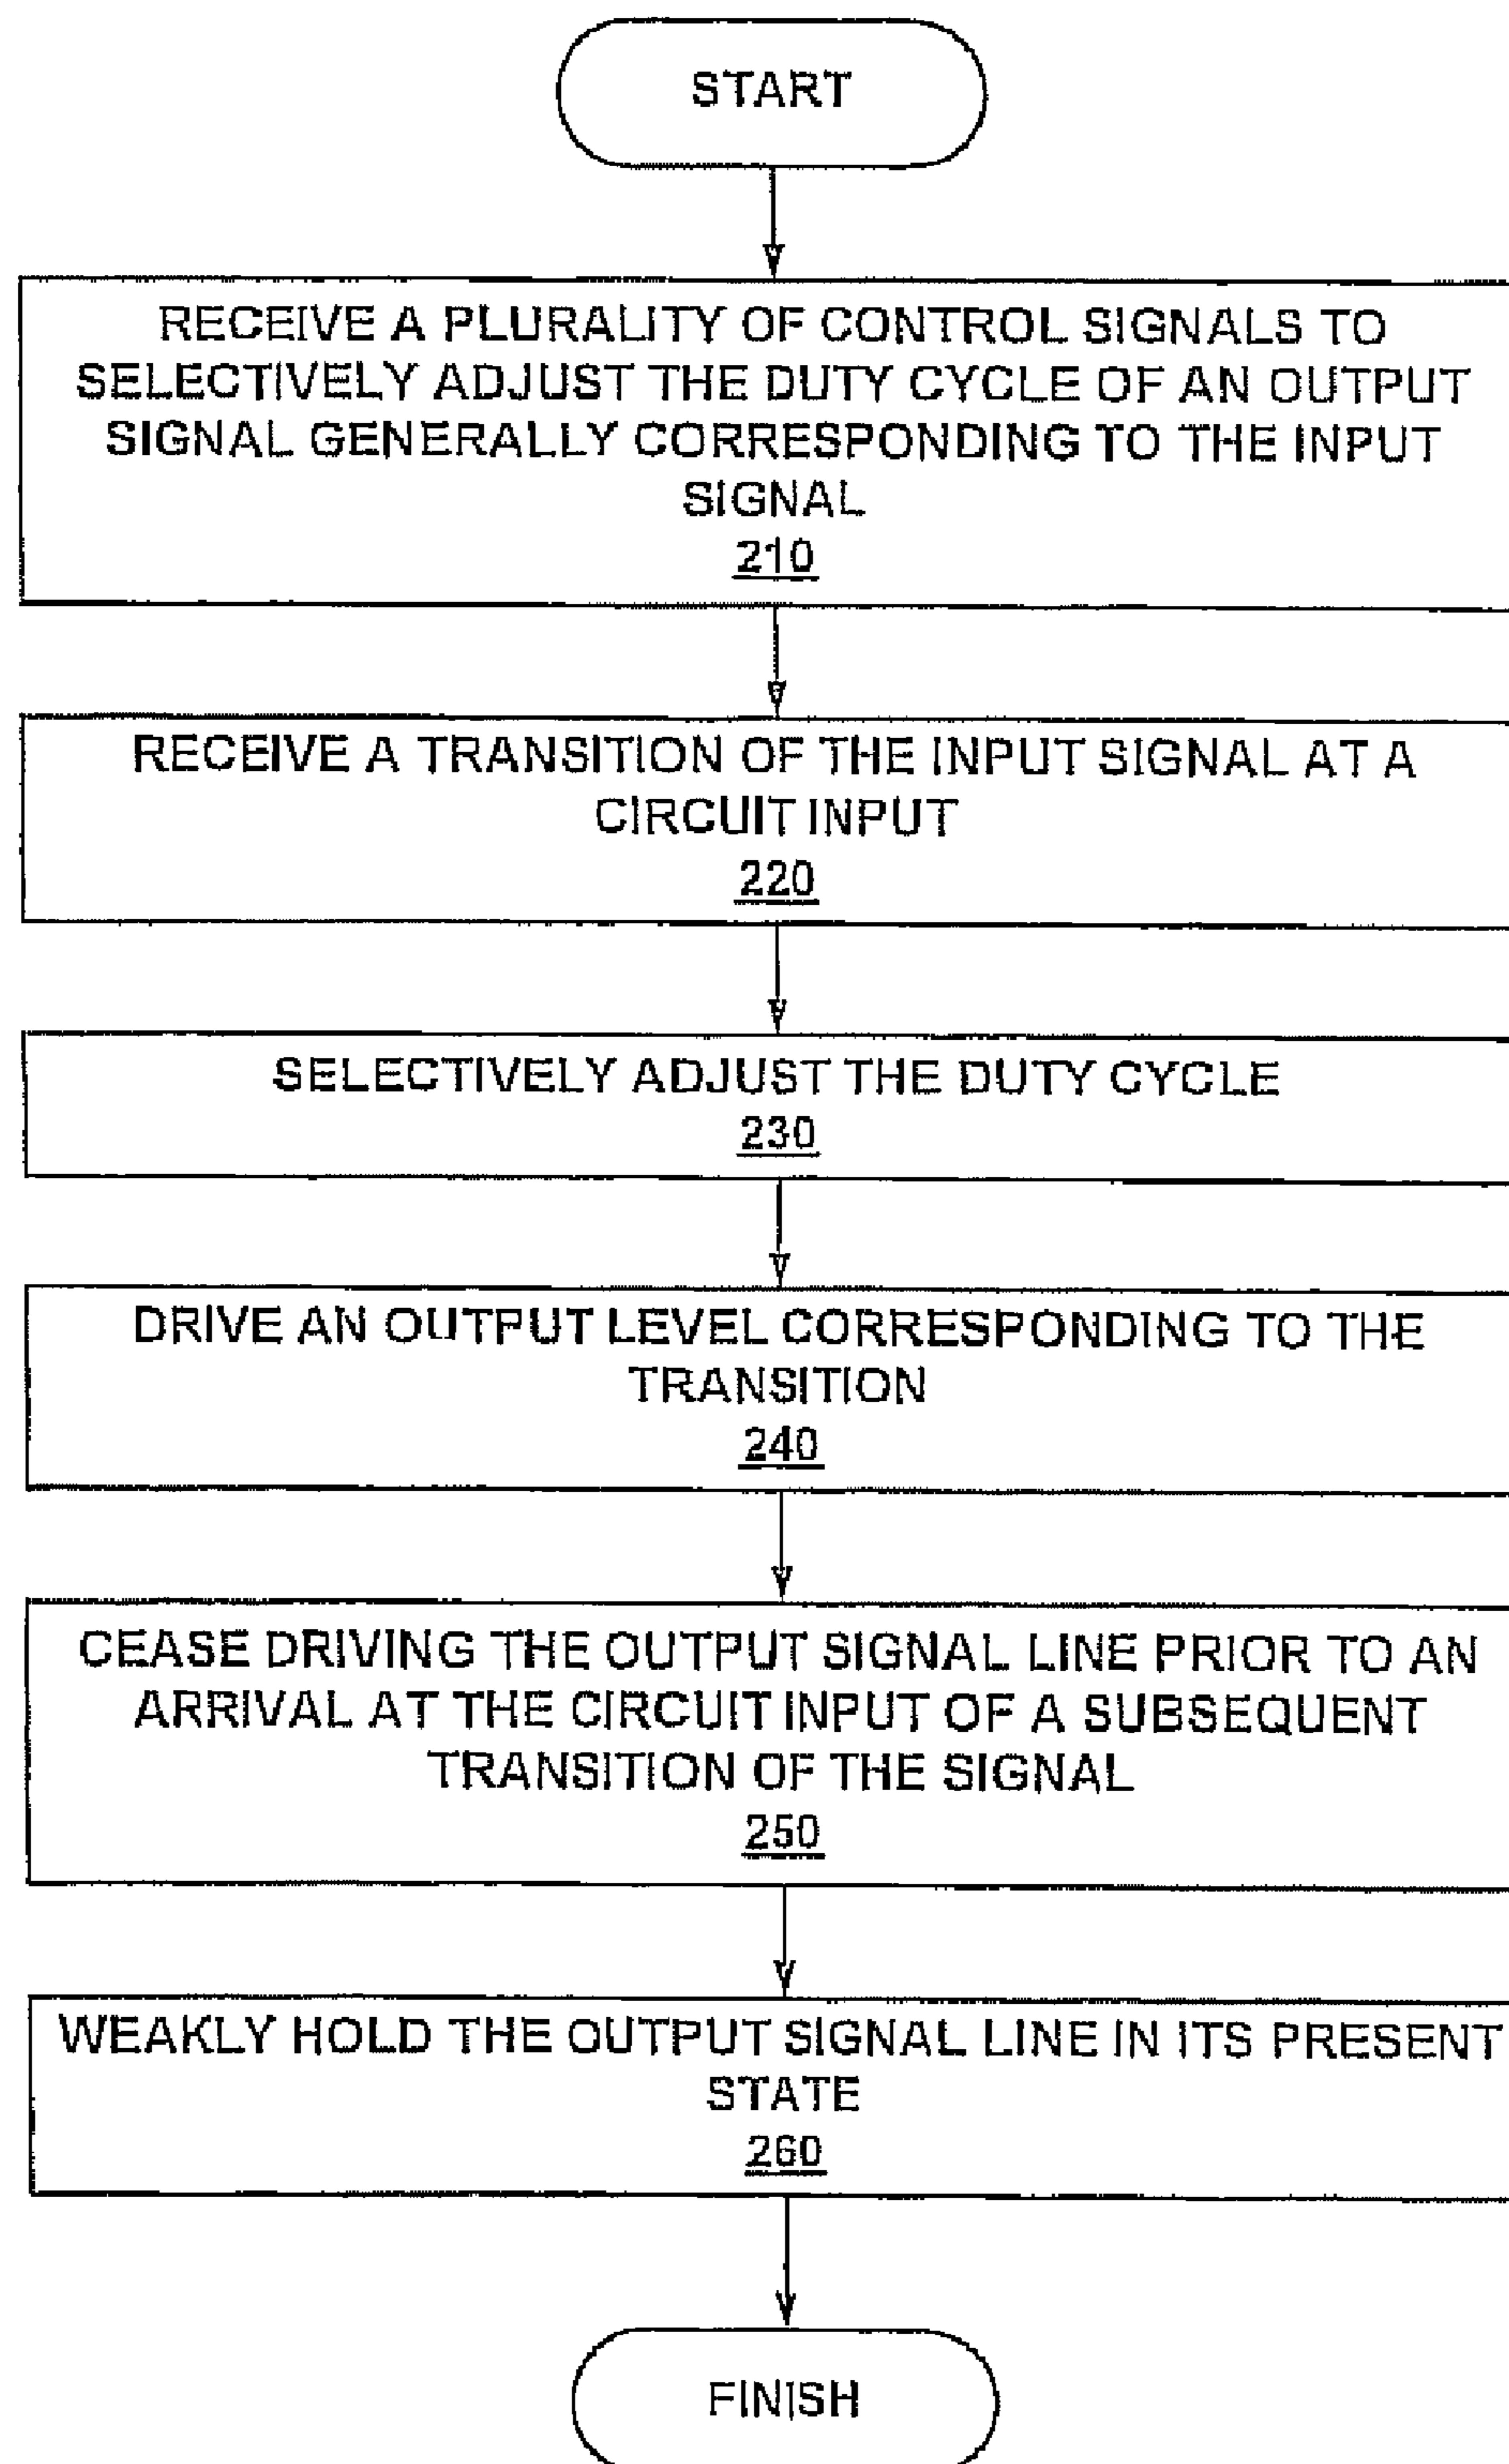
START

RECEIVE A PLURALITY OF CONTROL SIGNALS TO SELECTIVELY ADJUST THE DUTY CYCLE OF AN OUTPUT SIGNAL GENERALLY CORRESPONDING TO THE INPUT SIGNAL
210

RECEIVE A TRANSITION OF THE INPUT SIGNAL AT A CIRCUIT INPUT
220

SELECTIVELY ADJUST THE DUTY CYCLE
230

DRIVE AN OUTPUT LEVEL CORRESPONDING TO THE TRANSITION
240

CEASE DRIVING THE OUTPUT SIGNAL LINE PRIOR TO AN ARRIVAL AT THE CIRCUIT INPUT OF A SUBSEQUENT TRANSITION OF THE SIGNAL
250

WEAKLY HOLD THE OUTPUT SIGNAL LINE IN ITS PRESENT STATE
260

FINISH